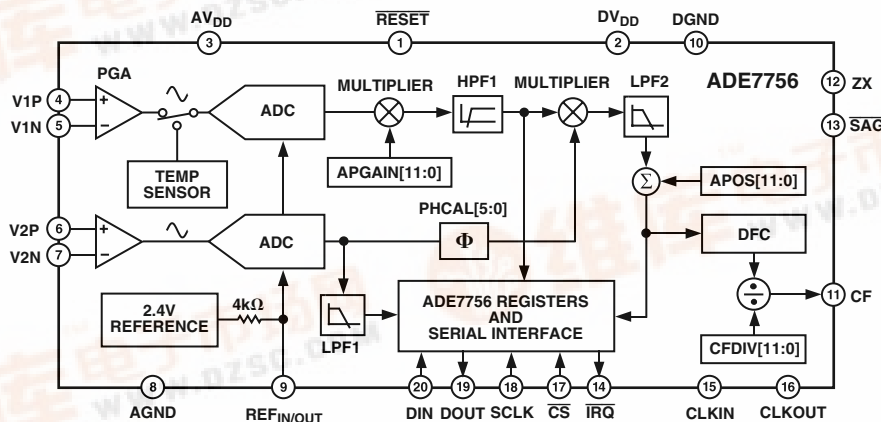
$AV_{DD}$ 3
$\overline{RESET}$ 1
$DV_{DD}$ 2
DGND 10

PGA
V1P 4 +
V1N 5 −
ADC
MULTIPLIER
HPF1
MULTIPLIER
LPF2
ADE7756
12 ZX
13 $\overline{SAG}$

TEMP SENSOR
APGAIN[11:0]
$\Sigma$
APOS[11:0]

PHCAL[5:0]
V2P 6 +
V2N 7 −
ADC
$\Phi$
DFC

2.4V REFERENCE
4k$\Omega$
LPF1
ADE7756 REGISTERS AND SERIAL INTERFACE
$\div$
11 CF
CFDIV[11:0]

8 AGND
9 $REF_{IN/OUT}$
20 DIN
19 DOUT
18 SCLK
17 $\overline{CS}$
14 $\overline{IRQ}$
15 CLKIN
16 CLKOUT